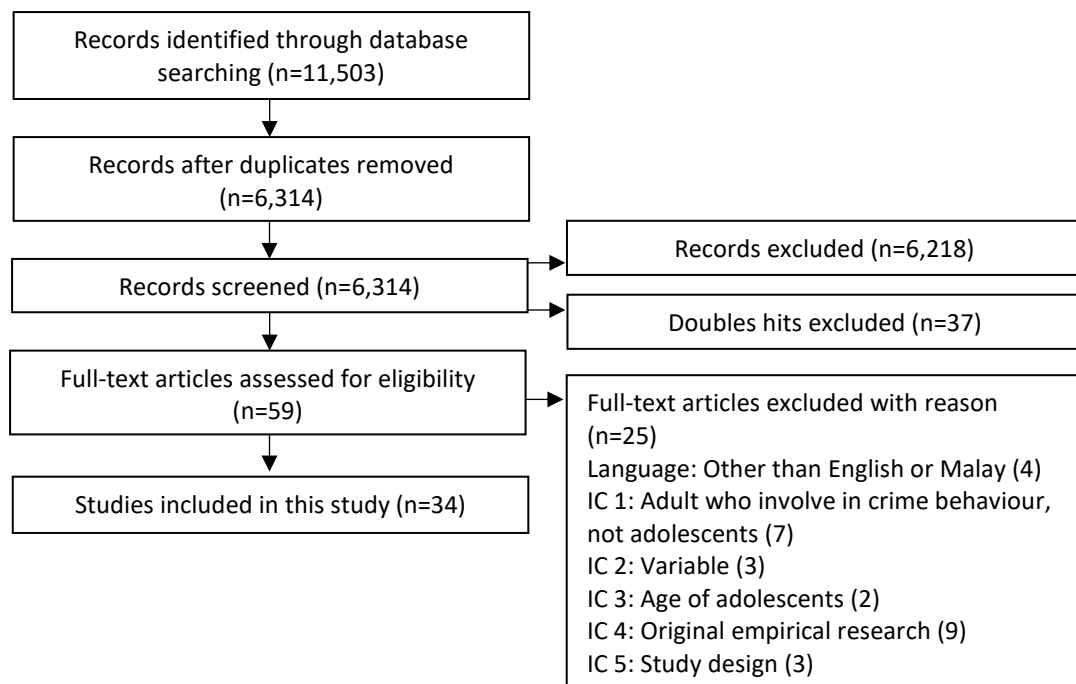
Records identified through database searching (n=11,503)

Records after duplicates removed (n=6,314)

Records screened (n=6,314)

Records excluded (n=6,218)

Doubles hits excluded (n=37)

Full-text articles assessed for eligibility (n=59)

Full-text articles excluded with reason (n=25)
Language: Other than English or Malay (4)
IC 1: Adult who involve in crime behaviour, not adolescents (7)
IC 2: Variable (3)
IC 3: Age of adolescents (2)
IC 4: Original empirical research (9)
IC 5: Study design (3)

Studies included in this study (n=34)